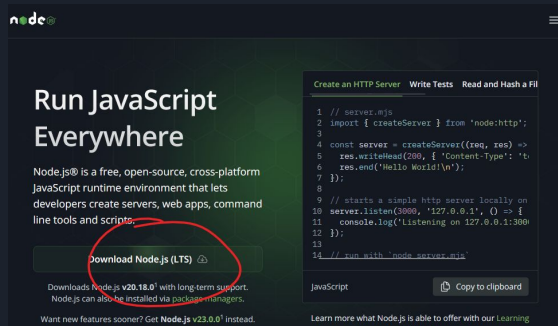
node

Run JavaScript Everywhere

Node.js® is a free, open-source, cross-platform JavaScript runtime environment that lets developers create servers, web apps, command line tools and scripts.

Download Node.js (LTS)

Downloads Node.js v20.18.0¹ with long-term support. Node.js can also be installed via package managers.

Want new features sooner? Get Node.js v23.0.0¹ instead.

Create an HTTP Server Write Tests Read and Hash a Fil

1 // server.mjs
2 import { createServer } from 'node:http';
3
4 const server = createServer((req, res) =>
5 res.writeHead(200, { 'Content-Type': 't
6 res.end('Hello World!\n');
7 });
8
9 // starts a simple http server locally on
10 server.listen(3000, '127.0.0.1', () => {
11 console.log('Listening on 127.0.0.1:300
12 });
13
14 // run with `node server.mjs`

JavaScript

Copy to clipboard

Learn more what Node.js is able to offer with our Learning